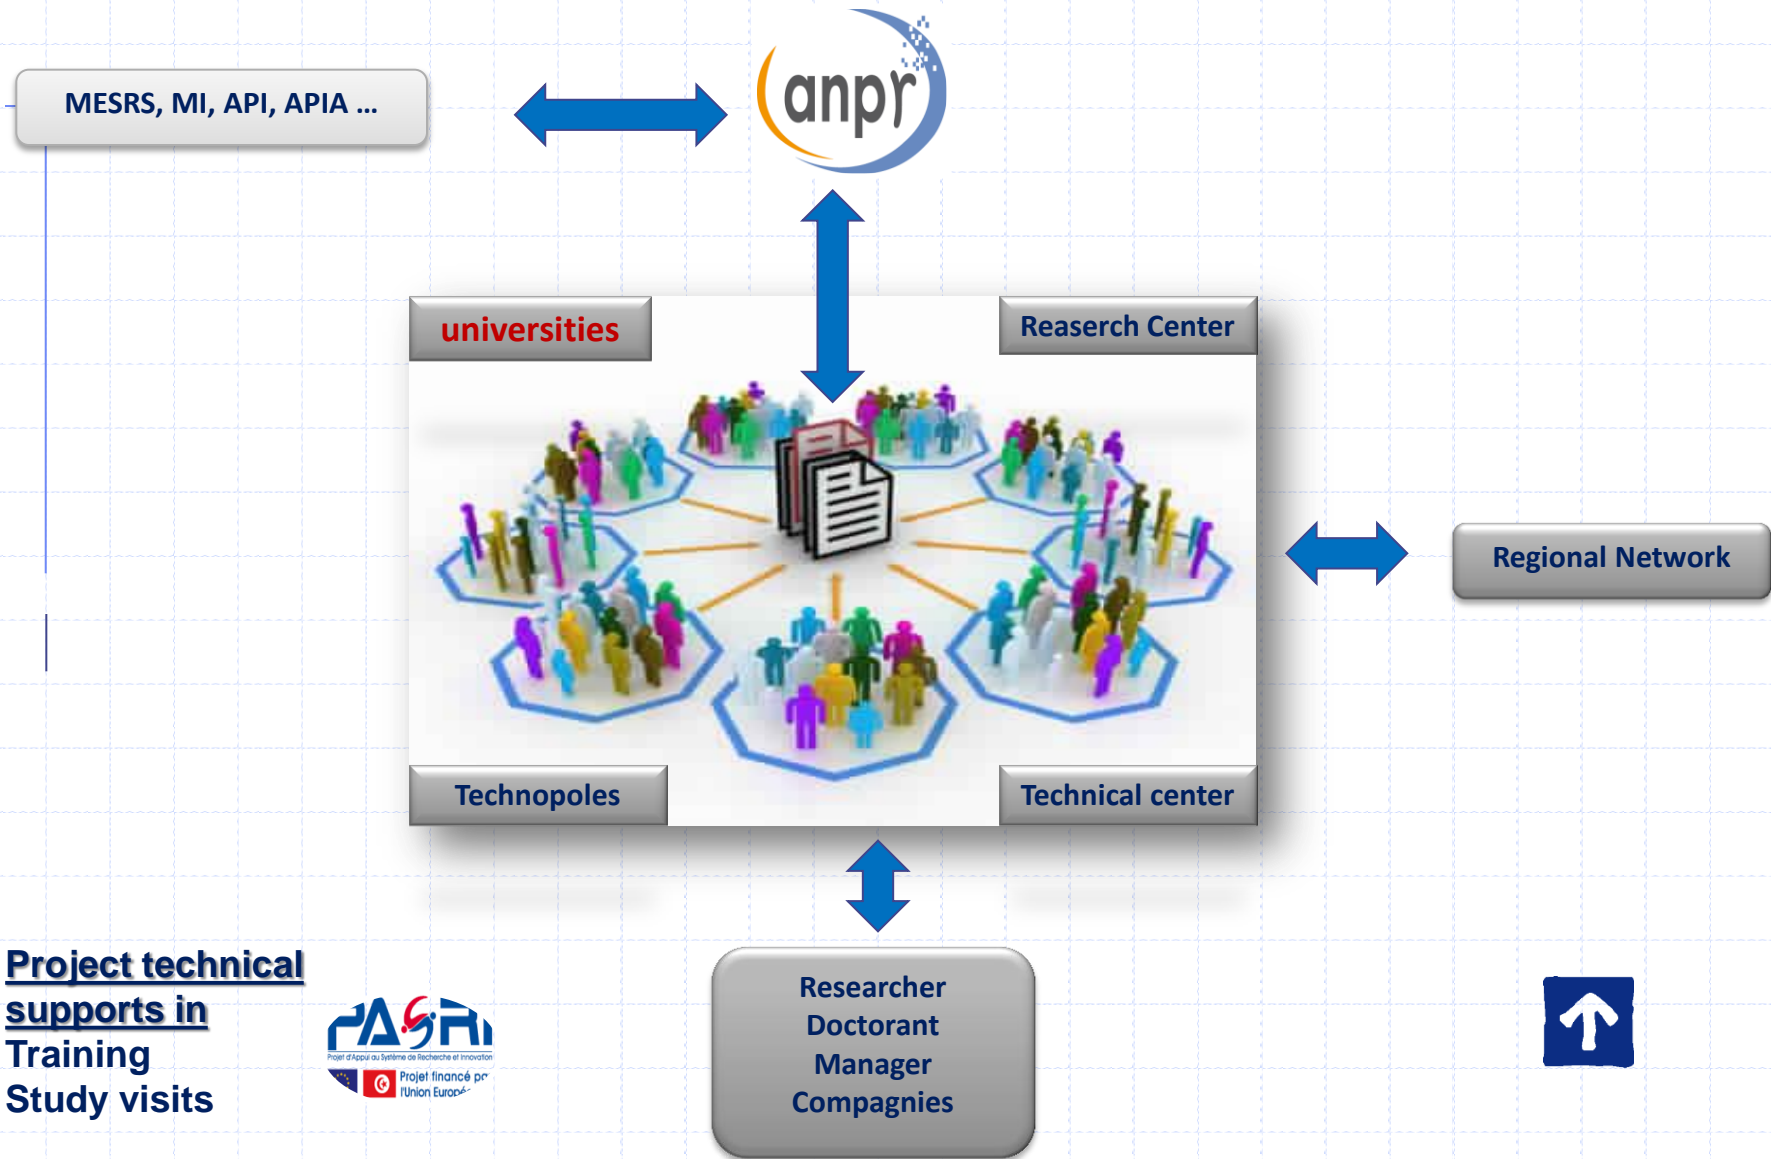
MESRS, MI, API, APIA ...

anpr

universities

Reaserch Center

Regional Network

Technopoles

Technical center

Researcher
Doctorant
Manager
Compagnies

Project technical supports in
Training
Study visits

PASRI
Projet d'Appui au Système de Recherche et Innovation
Projet financé p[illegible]
l'Union Europ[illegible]